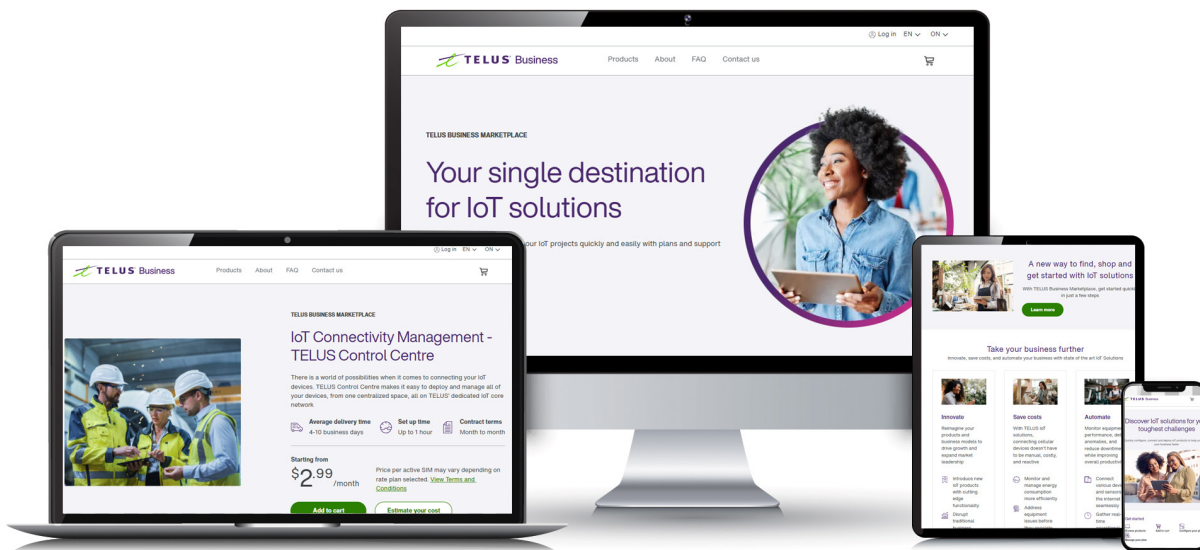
Log in EN ON

TELUS Business

Products About FAQ Contact us

TELUS BUSINESS MARKETPLACE

Your single destination for IoT solutions

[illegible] your IoT projects quickly and easily with plans and support

Log in EN ON

TELUS Business

Products About FAQ Contact us

TELUS BUSINESS MARKETPLACE

IoT Connectivity Management - TELUS Control Centre

There is a world of possibilities when it comes to connecting your IoT devices. TELUS Control Centre makes it easy to deploy and manage all of your devices, from one centralized space, all on TELUS' dedicated IoT core network

Average delivery time 4-10 business days

Set up time Up to 1 hour

Contract terms Month to month

Starting from

$2^{.99}$ /month

Price per active SIM may vary depending on rate plan selected. View Terms and Conditions

Add to cart

Estimate your cost

A new way to find, shop and get started with IoT solutions

With TELUS Business Marketplace, get started quick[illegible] in just a few steps

Learn more

Take your business further

Innovate, save costs, and automate your business with state of the art IoT Solutions

Innovate

Reimagine your products and business models to drive growth and expand market leadership

Introduce new IoT products with cutting edge functionality

Disrupt traditional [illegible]

Save costs

With TELUS IoT solutions, connecting cellular devices doesn't have to be manual, costly, and reactive

Monitor and manage energy consumption more efficiently

Address equipment issues before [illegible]

Automate

Monitor equipment performance, de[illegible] anomalies, and reduce downtime while improving overall productiv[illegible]

Connect various devi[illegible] and sensors the internet seamlessly

Gather rea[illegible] time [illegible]

TELUS Business

Discover IoT solutions for you toughest challenges

Get started